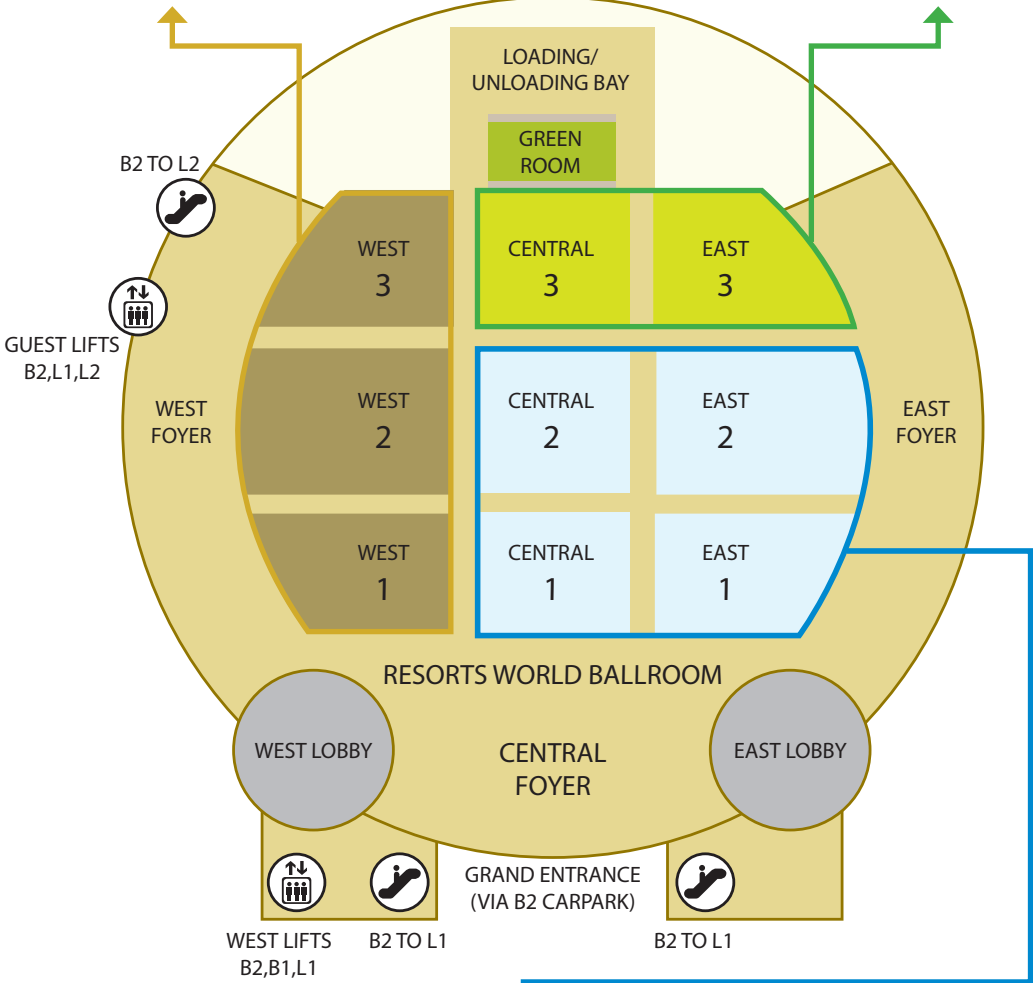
LOADING/
UNLOADING BAY

GREEN
ROOM

B2 TO L2

GUEST LIFTS
B2,L1,L2

WEST
3

CENTRAL
3

EAST
3

WEST
FOYER

WEST
2

CENTRAL
2

EAST
2

EAST
FOYER

WEST
1

CENTRAL
1

EAST
1

RESORTS WORLD BALLROOM

WEST LOBBY

CENTRAL
FOYER

EAST LOBBY

GRAND ENTRANCE
(VIA B2 CARPARK)

WEST LIFTS
B2,B1,L1

B2 TO L1

B2 TO L1